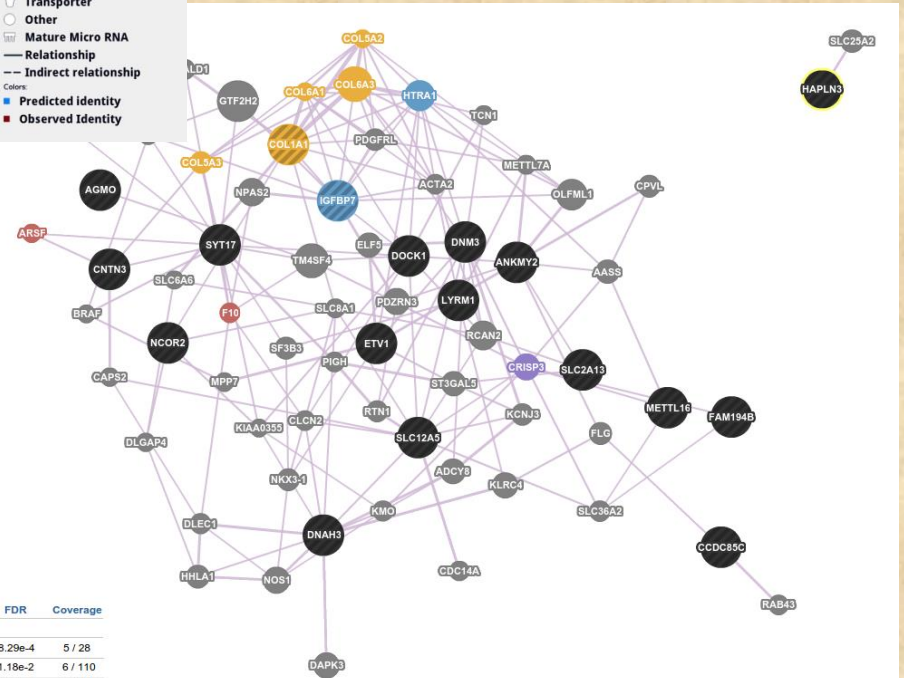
Transporter
Other
Mature Micro RNA
— Relationship
-- Indirect relationship
Colors:
Predicted identity
Observed Identity

COL5A2
SLC25A2
LD1
COL6A3
GTF2H2
COL6A1
HTRA1
HAPLN3
TCN1
COL1A1
PDGFRL
COL5A3
METTL7A
AGMO
NPAS2
ACTA2
OLFML1
CPVL
IGFBP7
ARSF
ELF5
DNM3
SYT17
DOCK1
ANKMY2
CNTN3
TM4SF4
AASS
SLC6A6
LYRM1
PDZRN3
SLC8A1
BRAF
F10
RCAN2
NCOR2
ETV1
SF3B3
CRISP3
SLC2A13
PIGH
CAPS2
MPP7
ST3GAL5
METTL16
FAM194B
RTN1
KCNJ3
CLCN2
KIAA0355
SLC12A5
FLG
DLGAP4
ADCY8
NKX3-1
KLRC4
KMO
SLC36A2
DLEC1
DNAH3
CCDC85C
CDC14A
HHLA1
NOS1
RAB43
DAPK3

| FDR | Coverage |
|---|---|
| 3.29e-4 | 5 / 28 |
| 1.18e-2 | 6 / 110 |